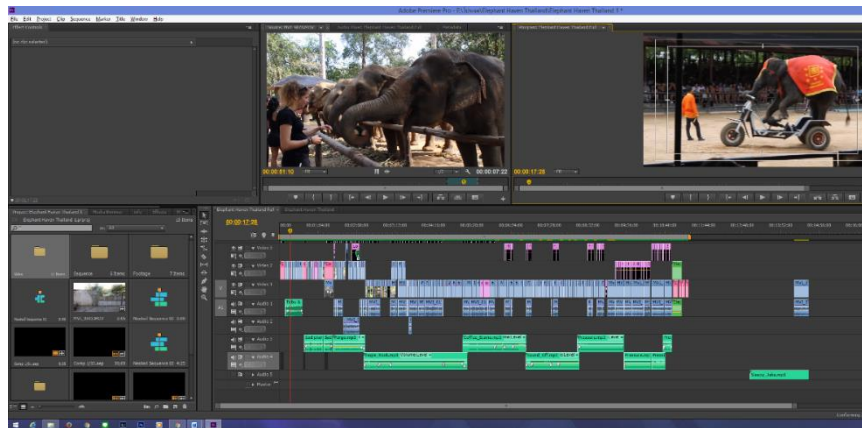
Adobe Premiere Pro - F:\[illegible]\Elephant Haven Thailand\Elephant Haven Thailand 1 *

File Edit Project Clip Sequence Marker Title Window Help

Effect Controls

Source: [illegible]

Program: Elephant Haven Thailand Full

00:00:01:10

00:00:07:22

00:00:17:28

Project: Elephant Haven Thailand 1

Elephant Haven Thailand 1.prproj

23 Items

Sequence

Footage

Nested Sequence 01

Nested Sequence 02

Elephant Haven Thailand Full

00:00:17:28

Video 3

Video 2

Video 1

Audio 1

Audio 2

Audio 3

Audio 4

Audio 5

Master

Master_Volume0